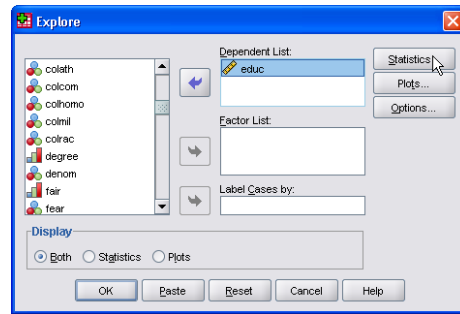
Explore

colath
colcom
colhomo
colmil
colrac
degree
denom
fair
fear

Dependent List:
educ

Factor List:

Label Cases by:

Statistics...
Plots...
Options...

Display
Both Statistics Plots

OK Paste Reset Cancel Help